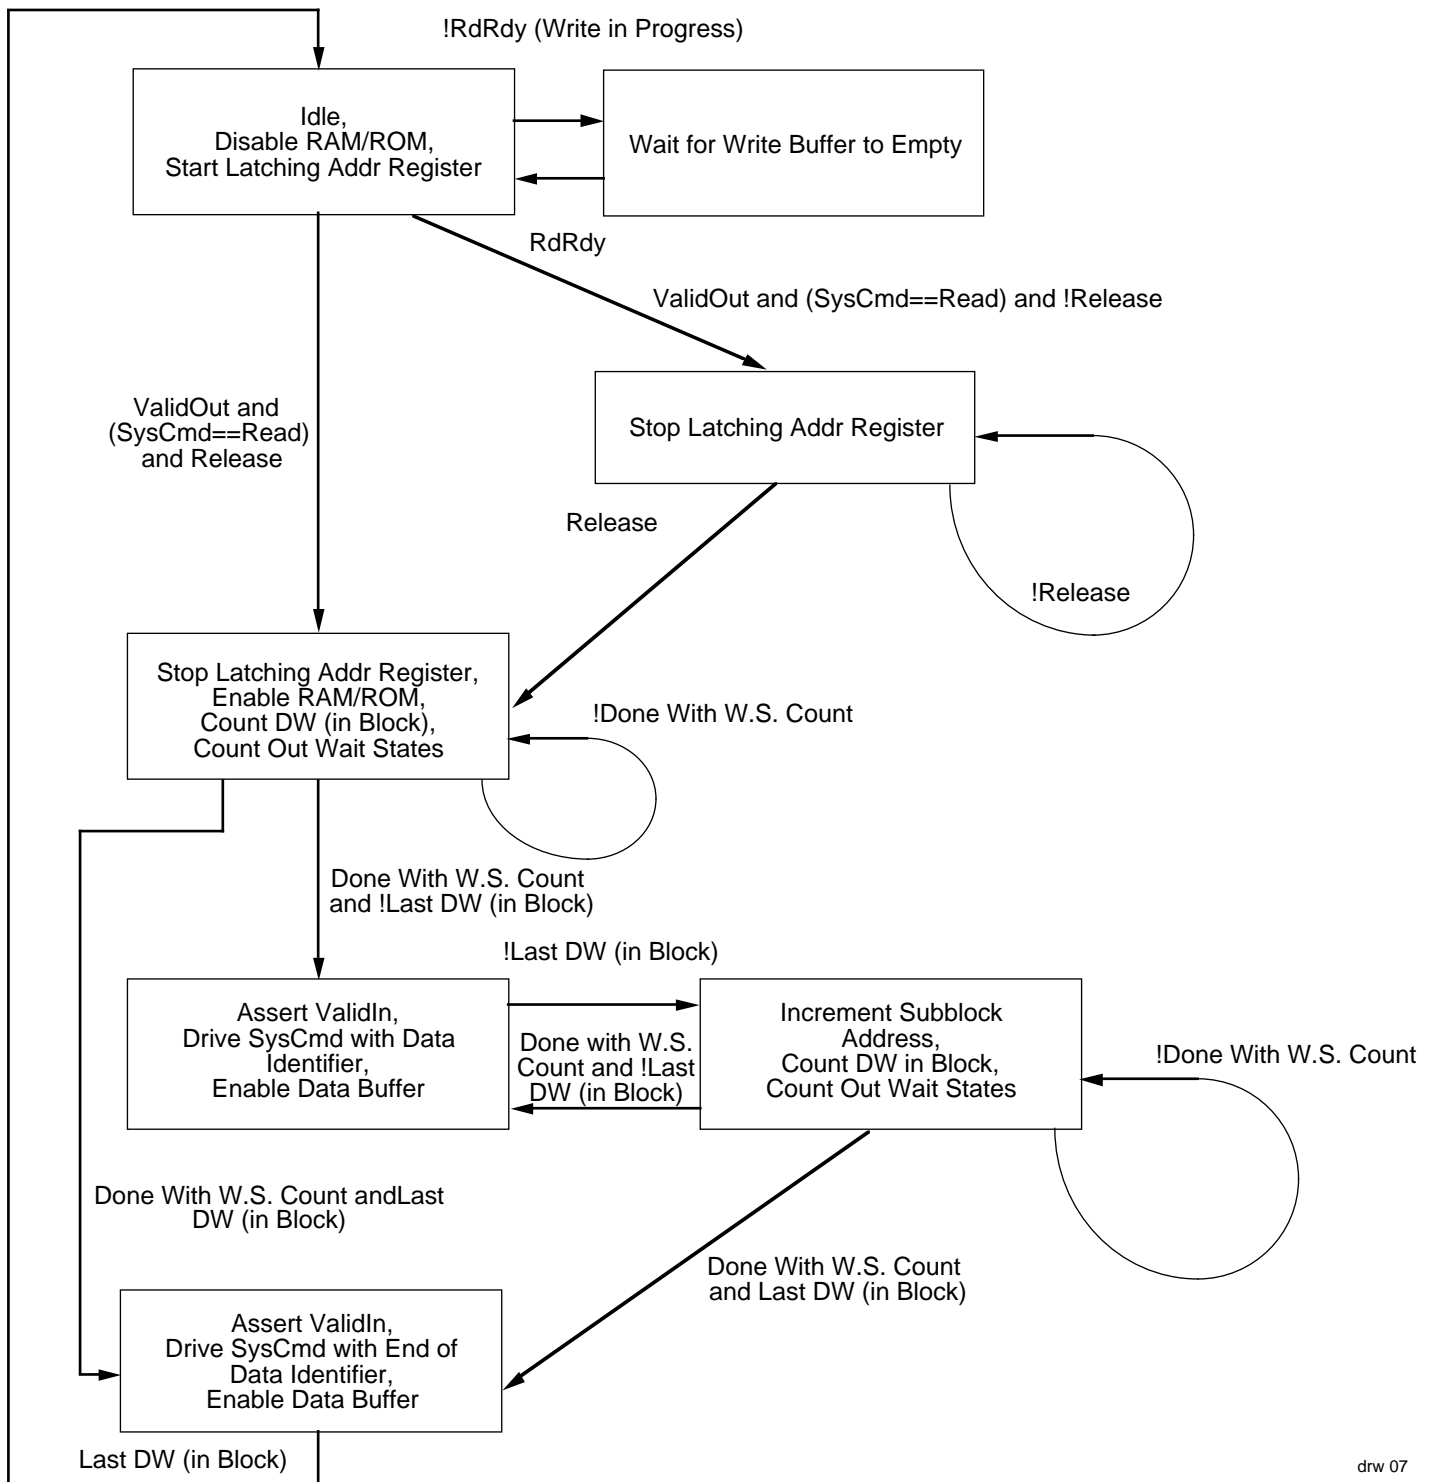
!RdRdy (Write in Progress)

Idle,
Disable RAM/ROM,
Start Latching Addr Register

Wait for Write Buffer to Empty

RdRdy

ValidOut and (SysCmd==Read) and !Release

ValidOut and
(SysCmd==Read)
and Release

Stop Latching Addr Register

Release

!Release

Stop Latching Addr Register,
Enable RAM/ROM,
Count DW (in Block),
Count Out Wait States

!Done With W.S. Count

Done With W.S. Count
and !Last DW (in Block)

!Last DW (in Block)

Assert ValidIn,
Drive SysCmd with Data
Identifier,
Enable Data Buffer

Done with W.S.
Count and !Last
DW (in Block)

Increment Subblock
Address,
Count DW in Block,
Count Out Wait States

!Done With W.S. Count

Done With W.S. Count andLast
DW (in Block)

Done With W.S. Count
and Last DW (in Block)

Assert ValidIn,
Drive SysCmd with End of
Data Identifier,
Enable Data Buffer

Last DW (in Block)

drw 07